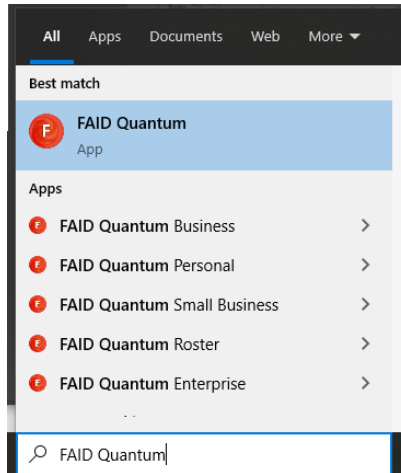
All Apps Documents Web More ▾

Best match

F FAID Quantum
App

Apps

F FAID Quantum Business >
F FAID Quantum Personal >
F FAID Quantum Small Business >
F FAID Quantum Roster >
F FAID Quantum Enterprise >

FAID Quantum